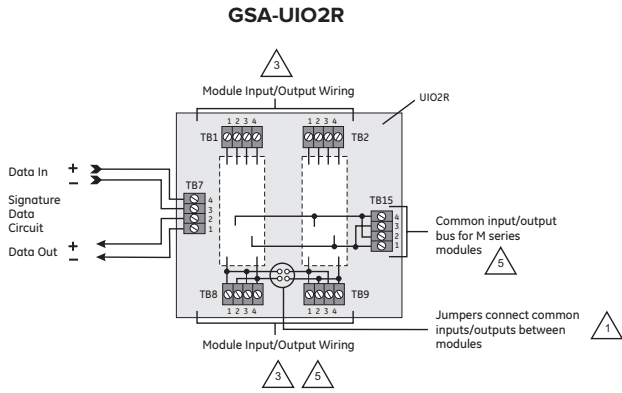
GSA-UIO2R

3

Module Input/Output Wiring

UIO2R

TB1 1 2 3 4

TB2

Data In +
−

Signature Data Circuit

TB7
4
3
2
1

Data Out +
−

TB15
4
3
2
1

Common input/output bus for M series modules

5

TB8 1 2 3 4

TB9 1 2 3 4

Jumpers connect common inputs/outputs between modules

1

Module Input/Output Wiring

3 5